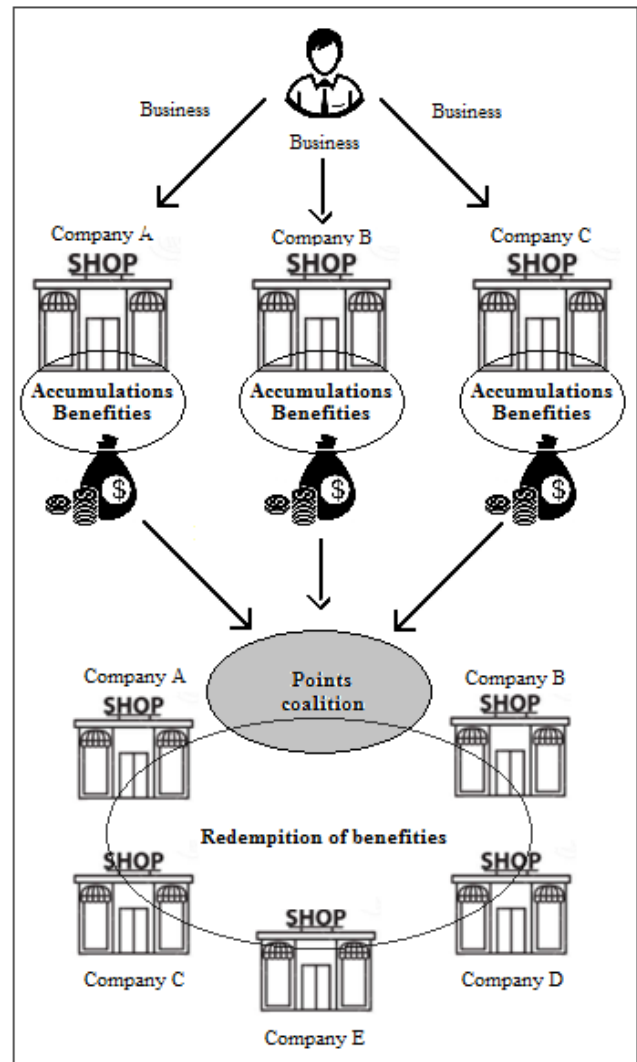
Business

Business

Business

Company A

SHOP

Accumulations Benefities

$

Company B

SHOP

Accumulations Benefities

$

Company C

SHOP

Accumulations Benefities

$

Company A

SHOP

Points coalition

Company B

SHOP

Redempition of benefities

SHOP

SHOP

SHOP

Company C

Company D

Company E